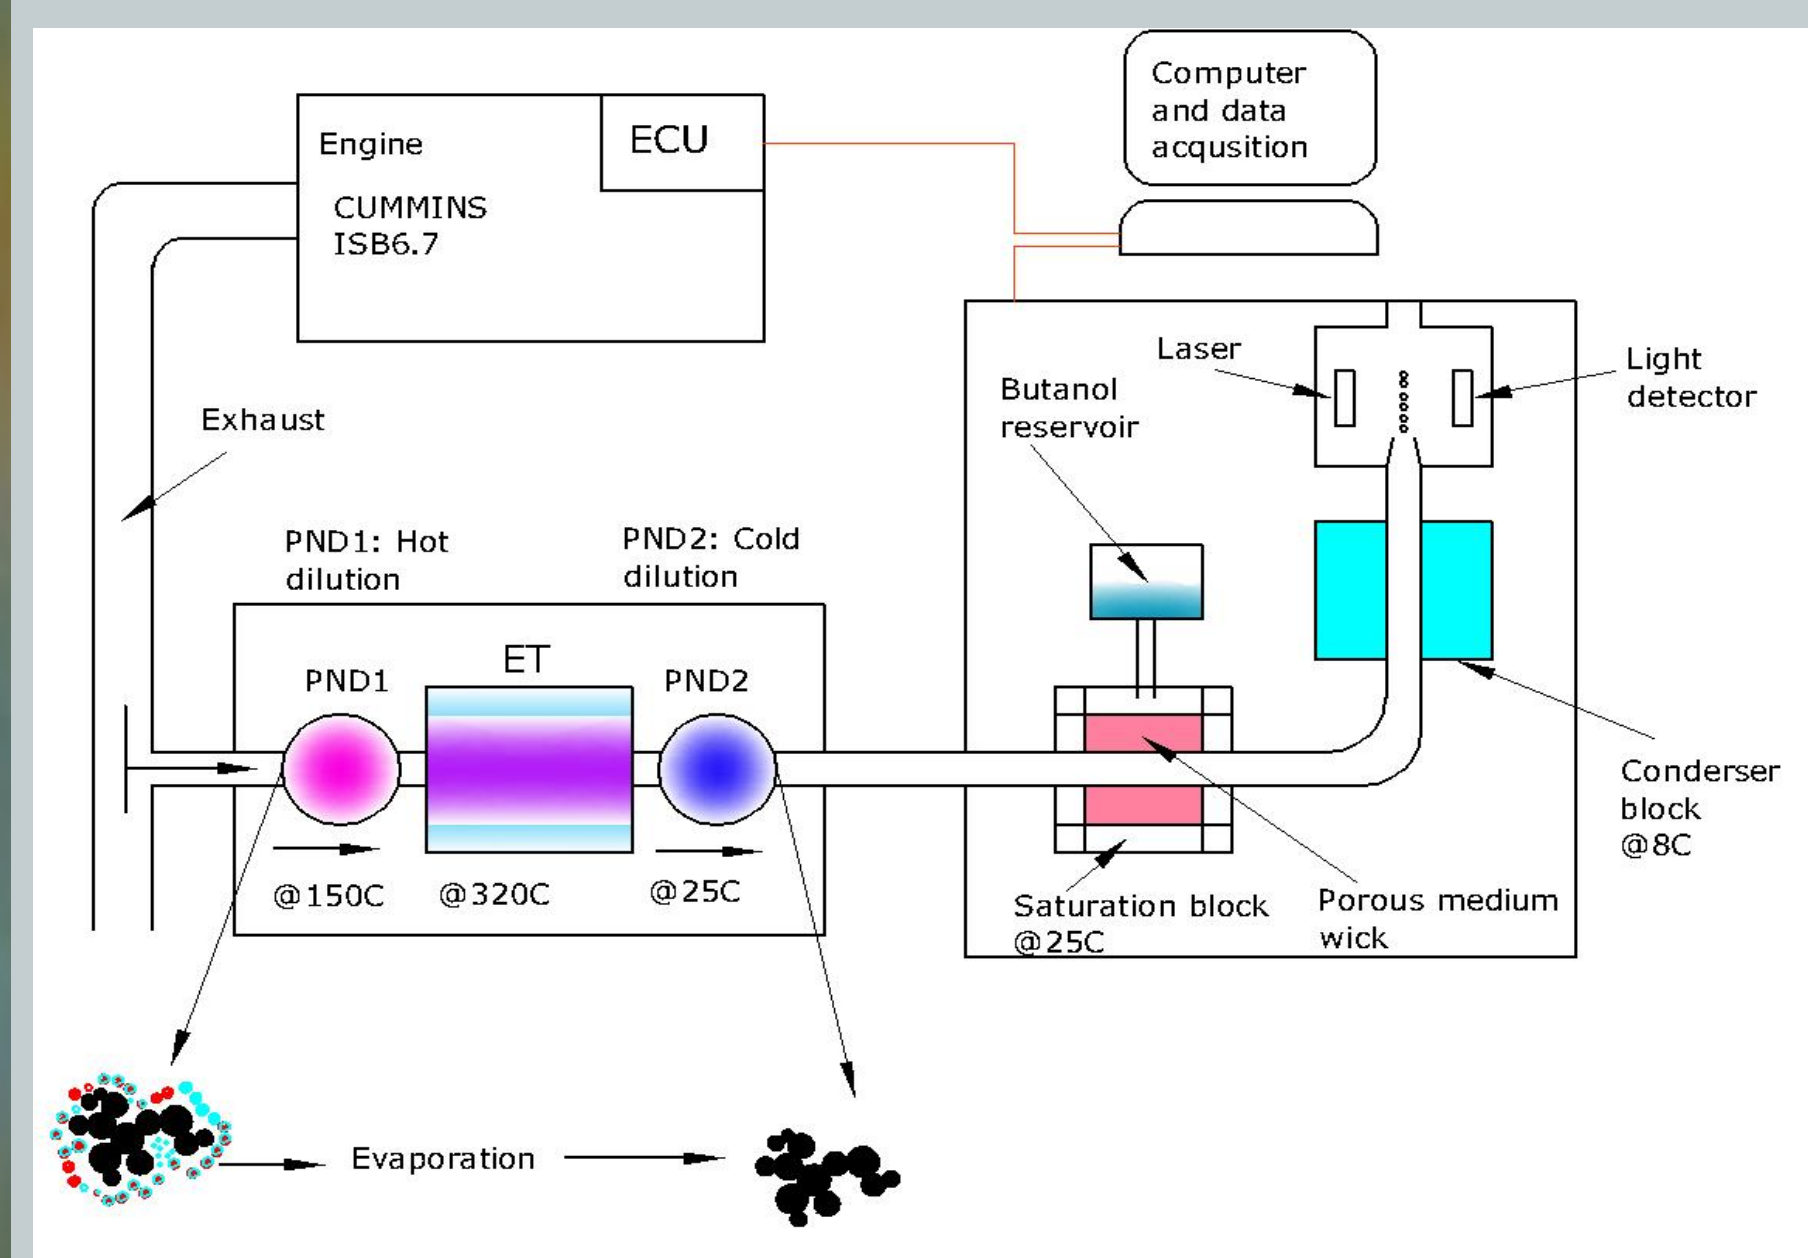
Computer and data acqusition

Engine

ECU

CUMMINS ISB6.7

Laser

Light detector

Butanol reservoir

Exhaust

PND1: Hot dilution

PND2: Cold dilution

ET

PND1

PND2

Condenser block @8C

@150C

@320C

@25C

Saturation block @25C

Porous medium wick

Evaporation